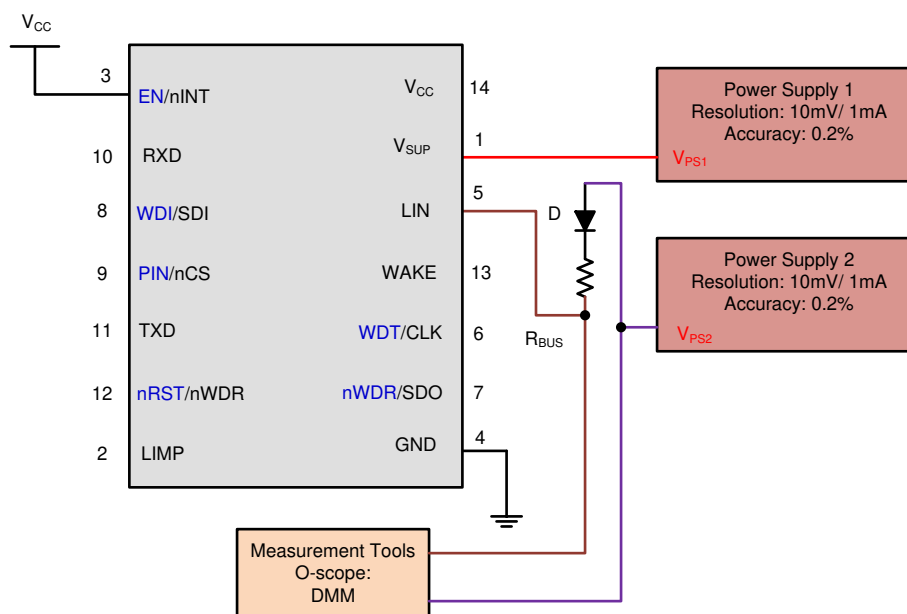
$V_{CC}$

3 EN/nINT
10 RXD
8 WDI/SDI
9 PIN/nCS
11 TXD
12 nRST/nWDR
2 LIMP

$V_{CC}$ 14
$V_{SUP}$ 1
LIN 5
WAKE 13
WDT/CLK 6
nWDR/SDO 7
GND 4

Power Supply 1
Resolution: 10mV/ 1mA
Accuracy: 0.2%
$V_{PS1}$

D

Power Supply 2
Resolution: 10mV/ 1mA
Accuracy: 0.2%
$V_{PS2}$

$R_{BUS}$

Measurement Tools
O-scope:
DMM